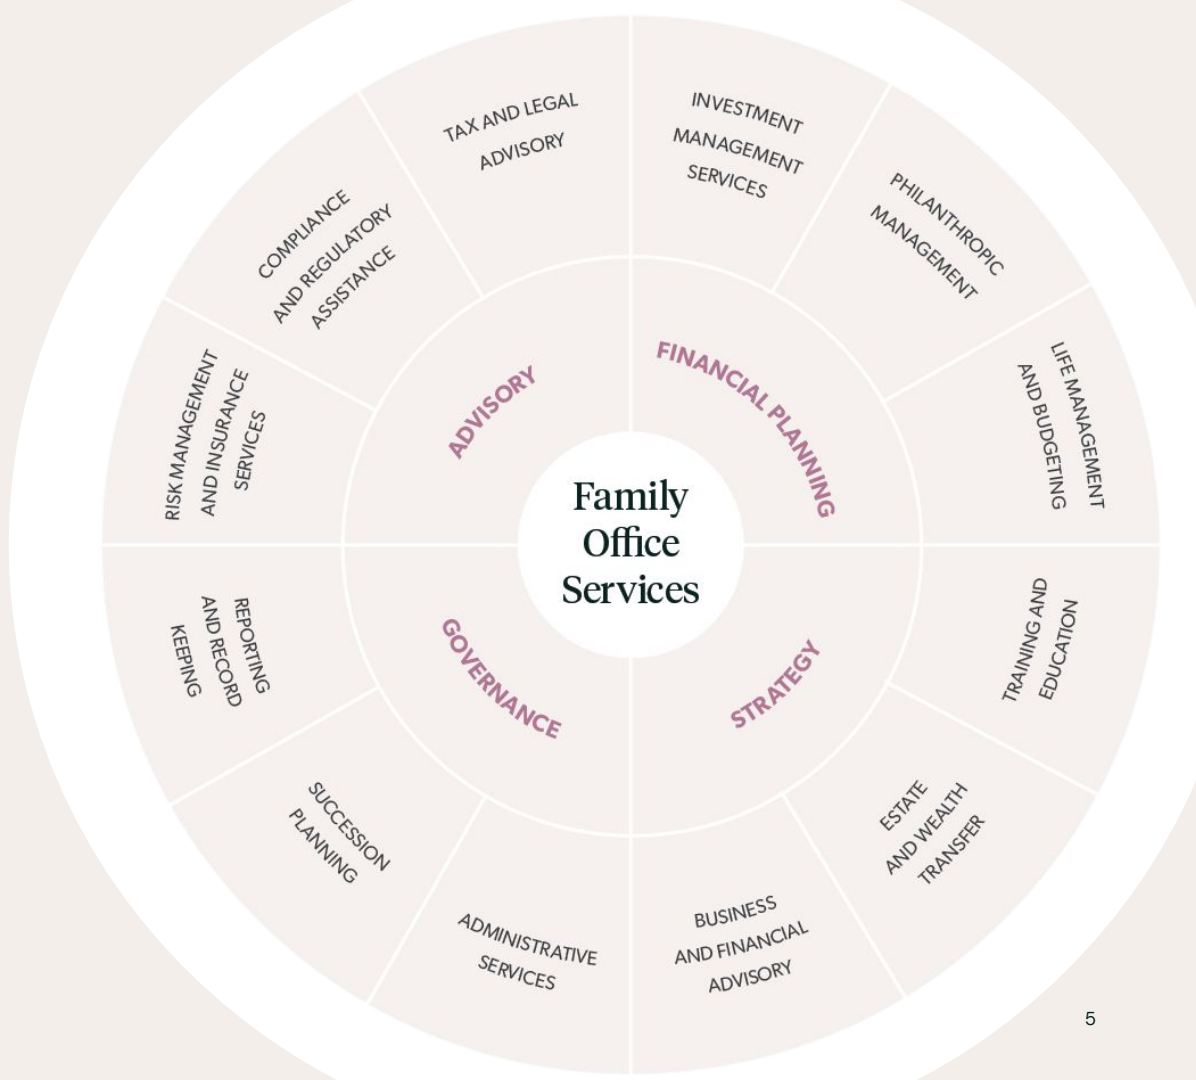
Family Office Services

ADVISORY

FINANCIAL PLANNING

STRATEGY

GOVERNANCE

TAX AND LEGAL ADVISORY

INVESTMENT MANAGEMENT SERVICES

PHILANTHROPIC MANAGEMENT

LIFE MANAGEMENT AND BUDGETING

TRAINING AND EDUCATION

ESTATE AND WEALTH TRANSFER

BUSINESS AND FINANCIAL ADVISORY

ADMINISTRATIVE SERVICES

SUCCESSION PLANNING

REPORTING AND RECORD KEEPING

RISK MANAGEMENT AND INSURANCE SERVICES

COMPLIANCE AND REGULATORY ASSISTANCE

5